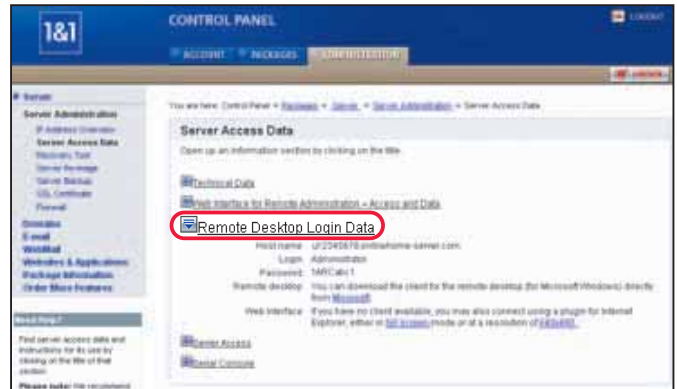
1&1

CONTROL PANEL

LOGOUT

ACCOUNT

PACKAGES

ADMINISTRATION

Server

Server Administration

IP Address Overview

Server Access Data

Recovery Tool

Server Package

Server Backup

SSL Certificate

Firewall

Domains

E-mail

WebMail

Websites & Applications

Package Information

Order More Features

Need Help?

Find server access data and instructions for its use by clicking on the title of that section.

Please note:

You are here: Control Panel » Packages » Server » Server Administration » Server Access Data

Server Access Data

Open up an information section by clicking on the title.

Technical Data

Web Interface for Remote Administration – Access and Data

Remote Desktop Login Data

Host name u12345678.onlinehome-server.com

Login Administrator

Password 1ABCabc1

Remote desktop You can download the client for the remote desktop (for Microsoft Windows) directly from Microsoft.

Web interface If you have no client available, you may also connect using a plugin for Internet Explorer, either in full screen mode or at a resolution of 640x480.

Server Access

Serial Console